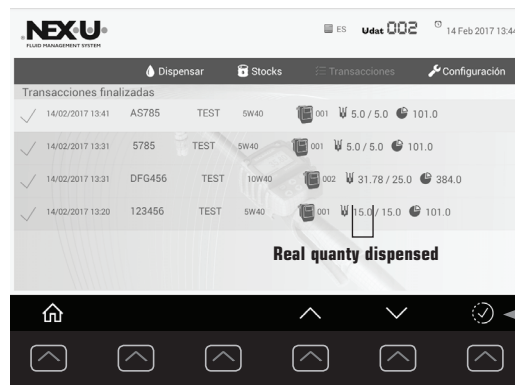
NEXU
FLUID MANAGEMENT SYSTEM

ES Udat 002 14 Feb 2017 13:4

Dispensar Stocks Transacciones Configuración

Transacciones finalizadas

| | | | | | | | |
|---|---|---|---|---|---|---|---|
| ✓ | 14/02/2017 13:41 | AS785 | TEST | 5W40 | 001 | 5.0 / 5.0 | 101.0 |
| ✓ | 14/02/2017 13:31 | 5785 | TEST | 5W40 | 001 | 5.0 / 5.0 | 101.0 |
| ✓ | 14/02/2017 13:31 | DFG456 | TEST | 10W40 | 002 | 31.78 / 25.0 | 384.0 |
| ✓ | 14/02/2017 13:20 | 123456 | TEST | 5W40 | 001 | 15.0/ 15.0 | 101.0 |

Real quanty dispensed